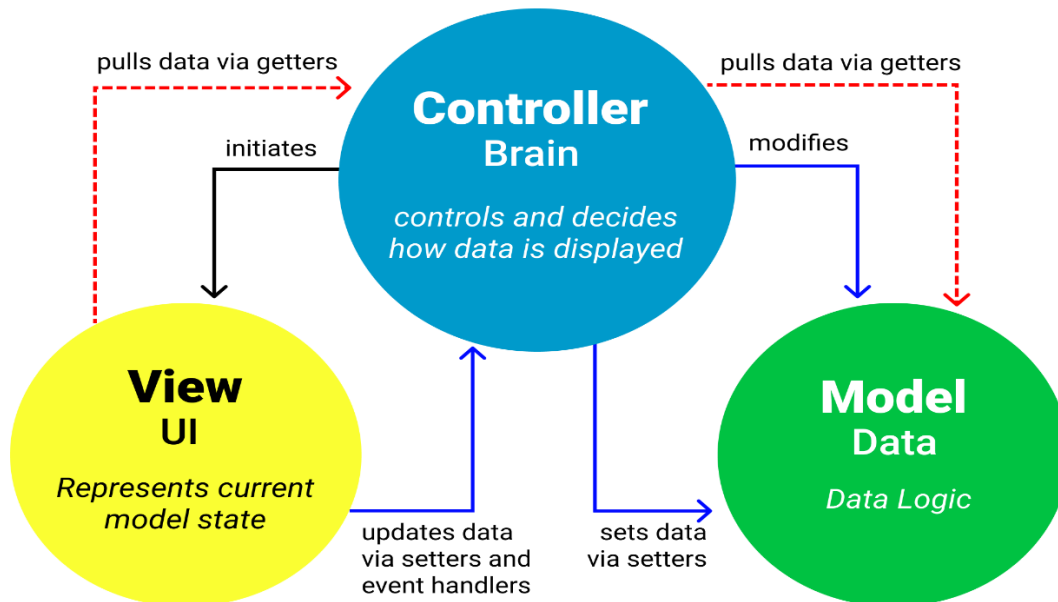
pulls data via getters

Controller
Brain

controls and decides how data is displayed

pulls data via getters

initiates

modifies

View
UI

Represents current model state

Model
Data

Data Logic

updates data via setters and event handlers

sets data via setters